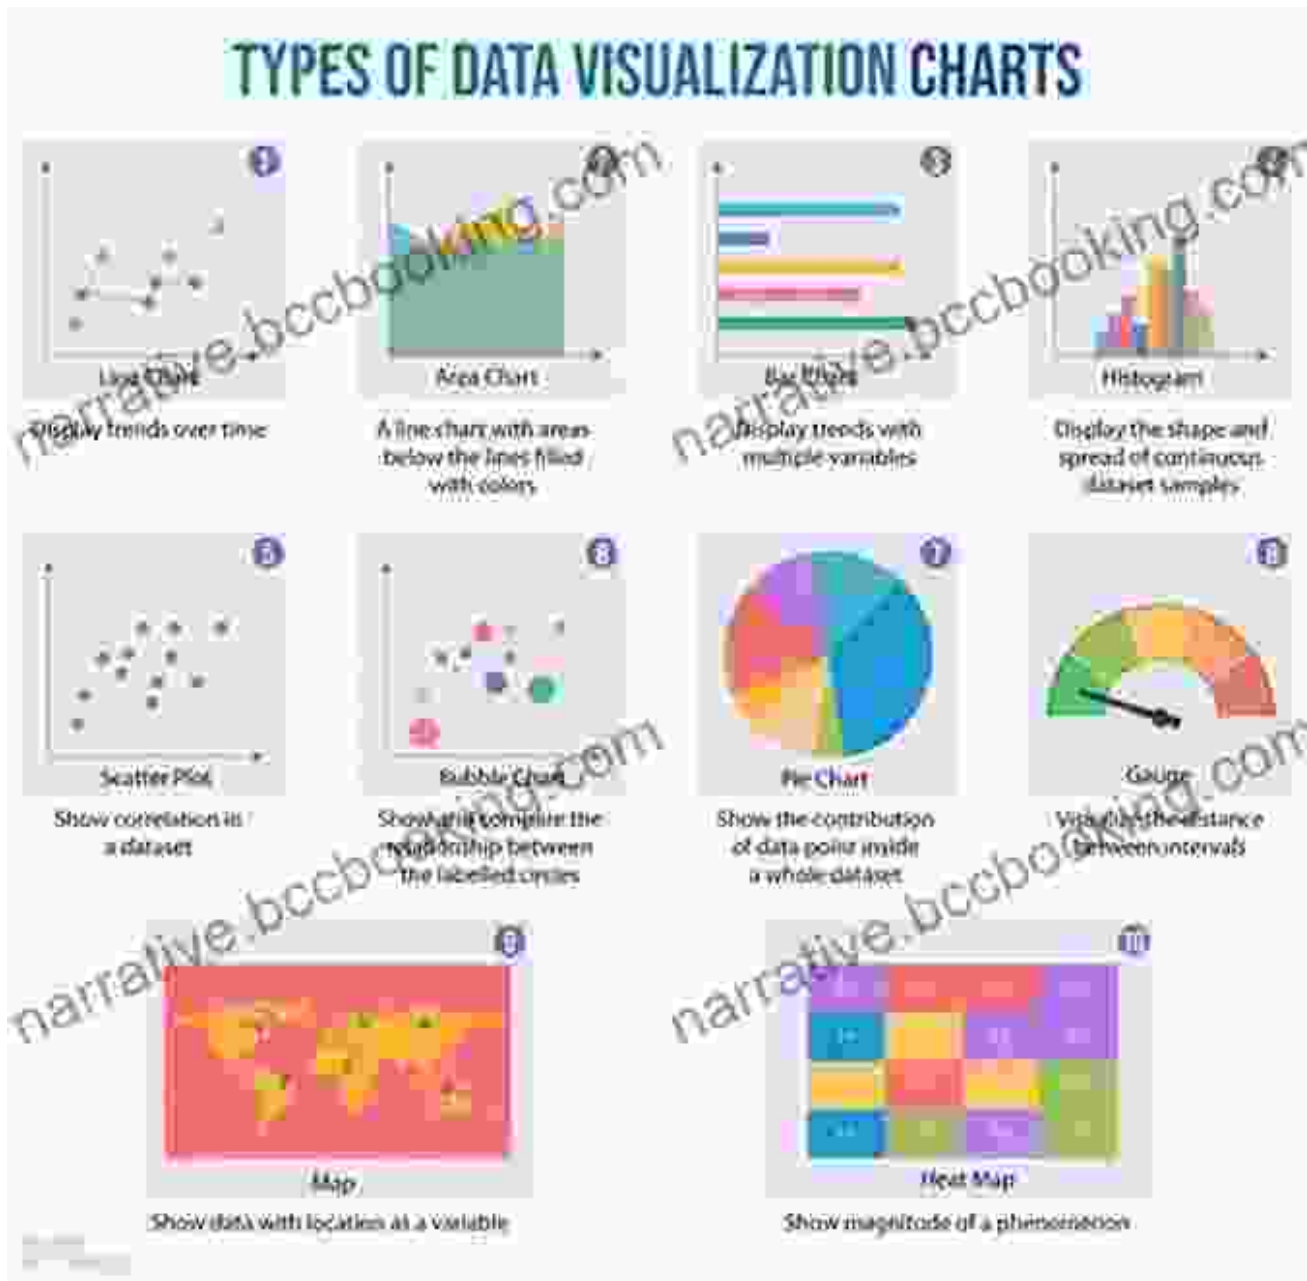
TYPES OF DATA VISUALIZATION CHARTS

1
Line Chart
Display trends over time

2
Area Chart
A line chart with areas below the lines filled with colors

3
Bar Chart
Display trends with multiple variables

4
Histogram
Display the shape and spread of continuous dataset samples

5
Scatter Plot
Show correlation in a dataset

6
Bubble Chart
Show and compare the relationship between the labelled circles

7
Pie Chart
Show the contribution of data point inside a whole dataset

8
Gauge
Visualize the distance between intervals

9
Map
Show data with location as a variable

10
Heat Map
Show magnitude of a phenomenon

narrative.bccbooking.com
narrative.bccbooking.com
narrative.bccbooking.com
narrative.bccbooking.com